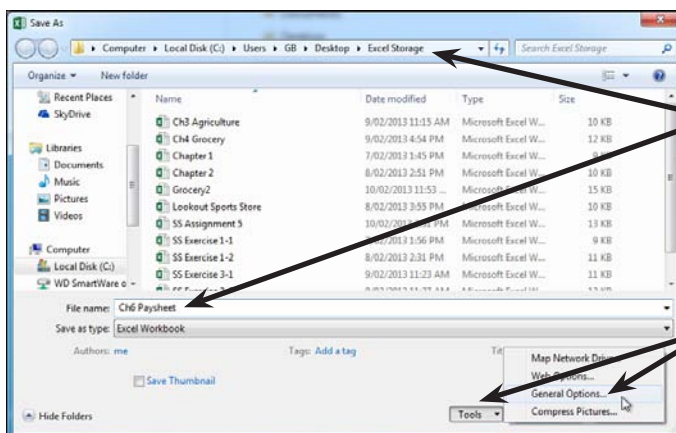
Save As

Computer ▸ Local Disk (C:) ▸ Users ▸ GB ▸ Desktop ▸ Excel Storage

Search Excel Storage

Organize ▾ New folder

Recent Places
SkyDrive
Libraries
Documents
Music
Pictures
Videos
Computer
Local Disk (C:)
WD SmartWare o

| Name | Date modified | Type | Size |
|---|---|---|---|
| Ch3 Agriculture | 9/02/2013 11:15 AM | Microsoft Excel W... | 10 KB |
| Ch4 Grocery | 9/02/2013 4:54 PM | Microsoft Excel W... | 12 KB |
| Chapter 1 | 7/02/2013 1:45 PM | Microsoft Excel W... | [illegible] |
| Chapter 2 | 8/02/2013 2:51 PM | Microsoft Excel W... | 10 KB |
| Grocery2 | 10/02/2013 11:53 ... | Microsoft Excel W... | 15 KB |
| Lookout Sports Store | 8/02/2013 3:55 PM | Microsoft Excel W... | 10 KB |
| SS Assignment 5 | 10/02/2013 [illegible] PM | Microsoft Excel W... | 13 KB |
| SS Exercise 1-1 | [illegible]/02/2013 1:56 PM | Microsoft Excel W... | 9 KB |
| SS Exercise 1-2 | 8/02/2013 2:31 PM | Microsoft Excel W... | 11 KB |
| SS Exercise 3-1 | 9/02/2013 11:23 AM | Microsoft Excel W... | 11 KB |

File name: Ch6 Paysheet
Save as type: Excel Workbook
Authors: me
Tags: Add a tag
Tit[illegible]

Save Thumbnail

Hide Folders

Tools ▾

Map Network Driv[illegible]
Web Options...
General Options...
Compress Pictures...